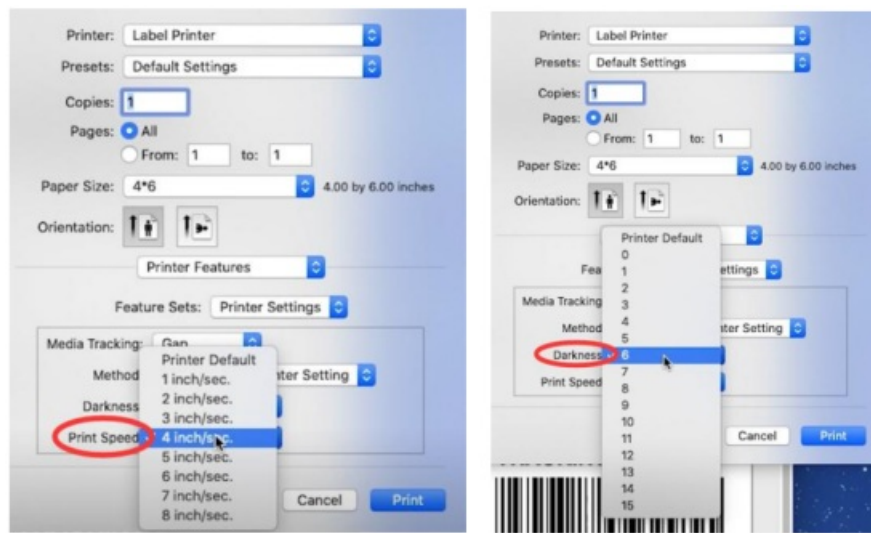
Printer: Label Printer

Presets: Default Settings

Copies: 1

Pages: All

From: 1 to: 1

Paper Size: 4*6 4.00 by 6.00 inches

Orientation:

Printer Features

Feature Sets: Printer Settings

Media Tracking: Gap

Method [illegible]nter Setting

Darkness

Print Speed

Printer Default
1 inch/sec.
2 inch/sec.
3 inch/sec.
4 inch/sec.
5 inch/sec.
6 inch/sec.
7 inch/sec.
8 inch/sec.

Cancel Print

Printer: Label Printer

Presets: Default Settings

Copies: 1

Pages: All

From: 1 to: 1

Paper Size: 4*6 4.00 by 6.00 inches

Orientation:

Fea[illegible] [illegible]ettings

Media Tracking

Method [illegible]ter Setting

Darkness

Print Speed

Printer Default
0
1
2
3
4
5
6
7
8
9
10
11
12
13
14
15

Cancel Print